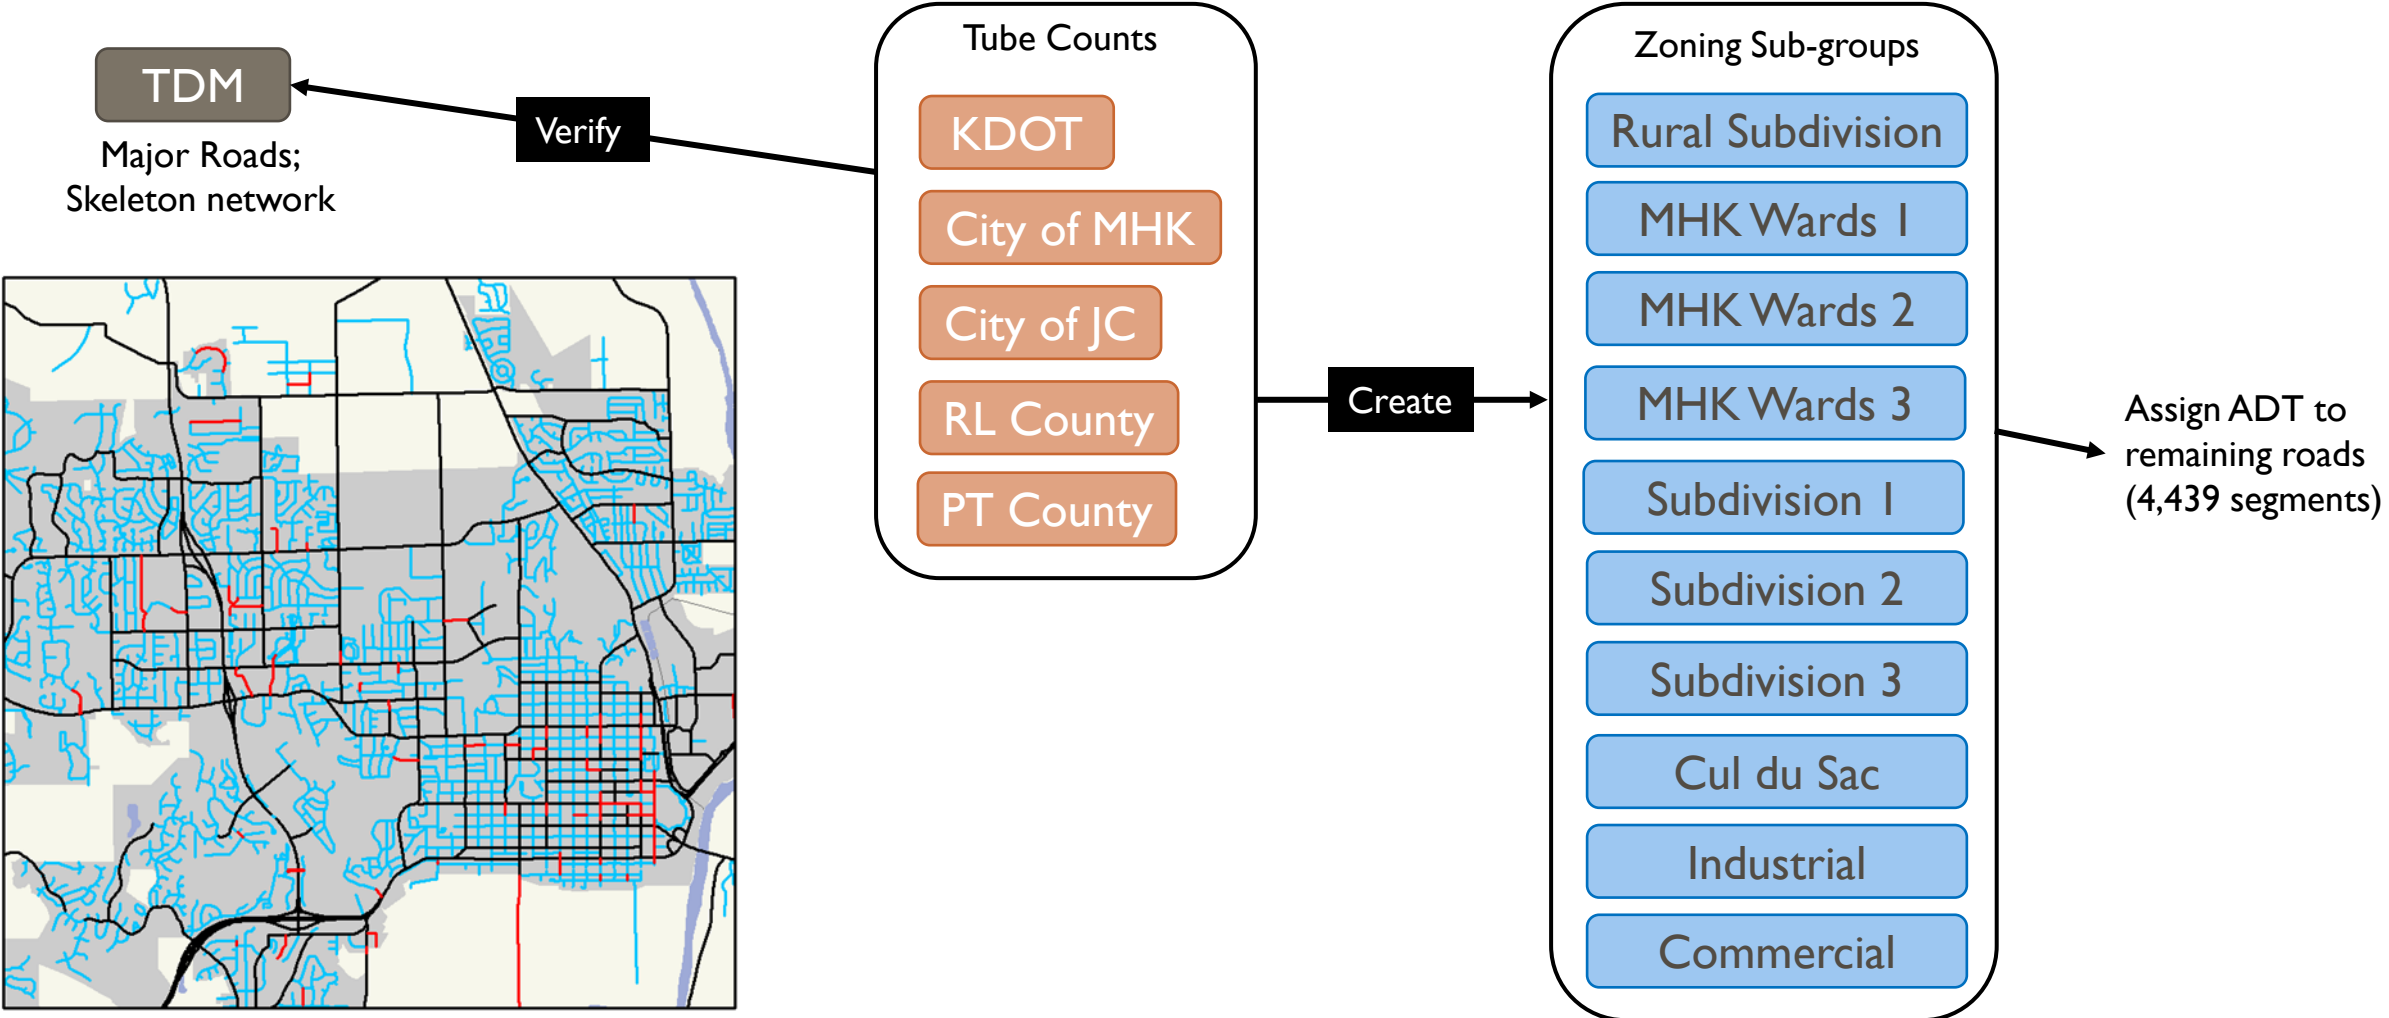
TDM

Major Roads; Skeleton network

Verify

Tube Counts

KDOT

City of MHK

City of JC

RL County

PT County

Create

Zoning Sub-groups

Rural Subdivision

MHK Wards 1

MHK Wards 2

MHK Wards 3

Subdivision 1

Subdivision 2

Subdivision 3

Cul du Sac

Industrial

Commercial

Assign ADT to remaining roads (4,439 segments)